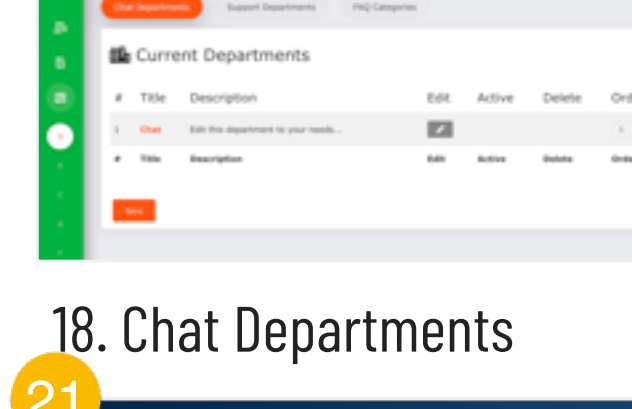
Chat Departments Support Departments FAQ Categories

Current Departments

| # | Title | Description | Edit | Active | Delete | Ord |
|---|---|---|---|---|---|---|
| 1 | Chat | Edit this department to your needs... | | | | 1 |
| # | Title | Description | Edit | Active | Delete | Ord |

Save

18. Chat Departments

21